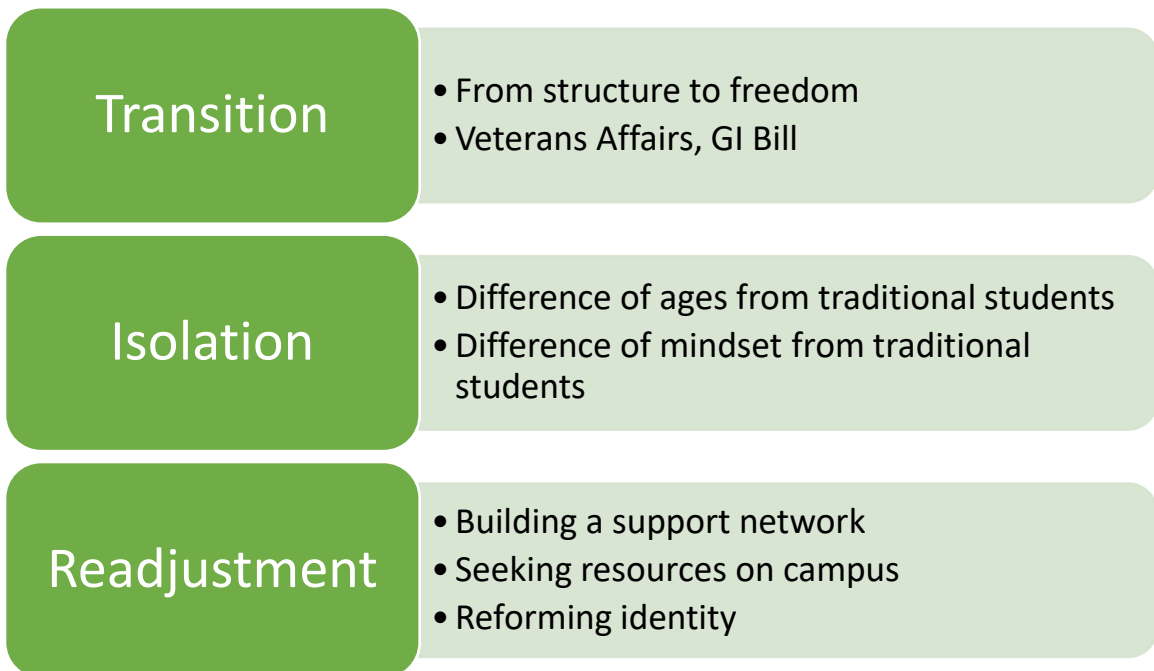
Transition

• From structure to freedom
• Veterans Affairs, GI Bill

Isolation

• Difference of ages from traditional students
• Difference of mindset from traditional students

Readjustment

• Building a support network
• Seeking resources on campus
• Reforming identity